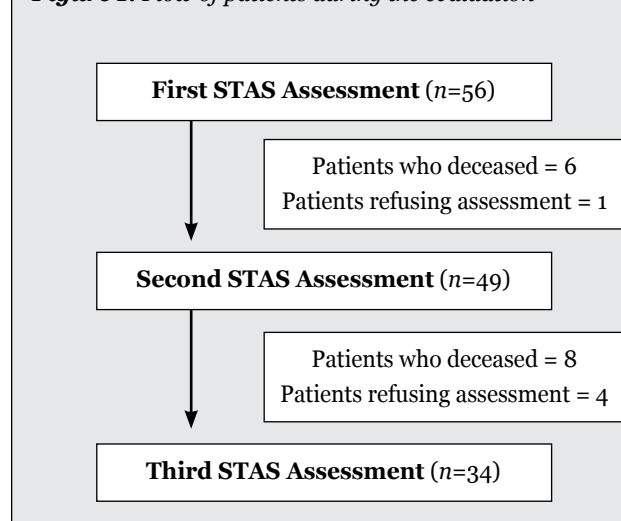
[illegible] of patients during the evaluation

First STAS Assessment ($n$=56)

Patients who deceased = 6
Patients refusing assessment = 1

Second STAS Assessment ($n$=49)

Patients who deceased = 8
Patients refusing assessment = 4

Third STAS Assessment ($n$=34)